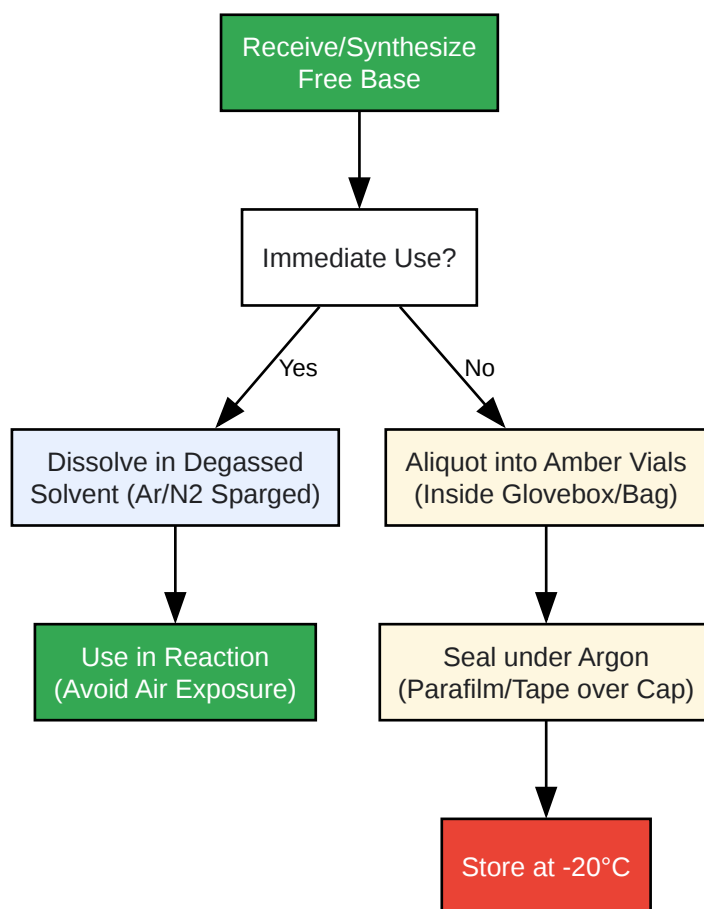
Receive/Synthesize Free Base

Immediate Use?

Yes

No

Dissolve in Degassed Solvent (Ar/N2 Sparged)

Aliquot into Amber Vials (Inside Glovebox/Bag)

Use in Reaction (Avoid Air Exposure)

Seal under Argon (Parafilm/Tape over Cap)

Store at -20°C